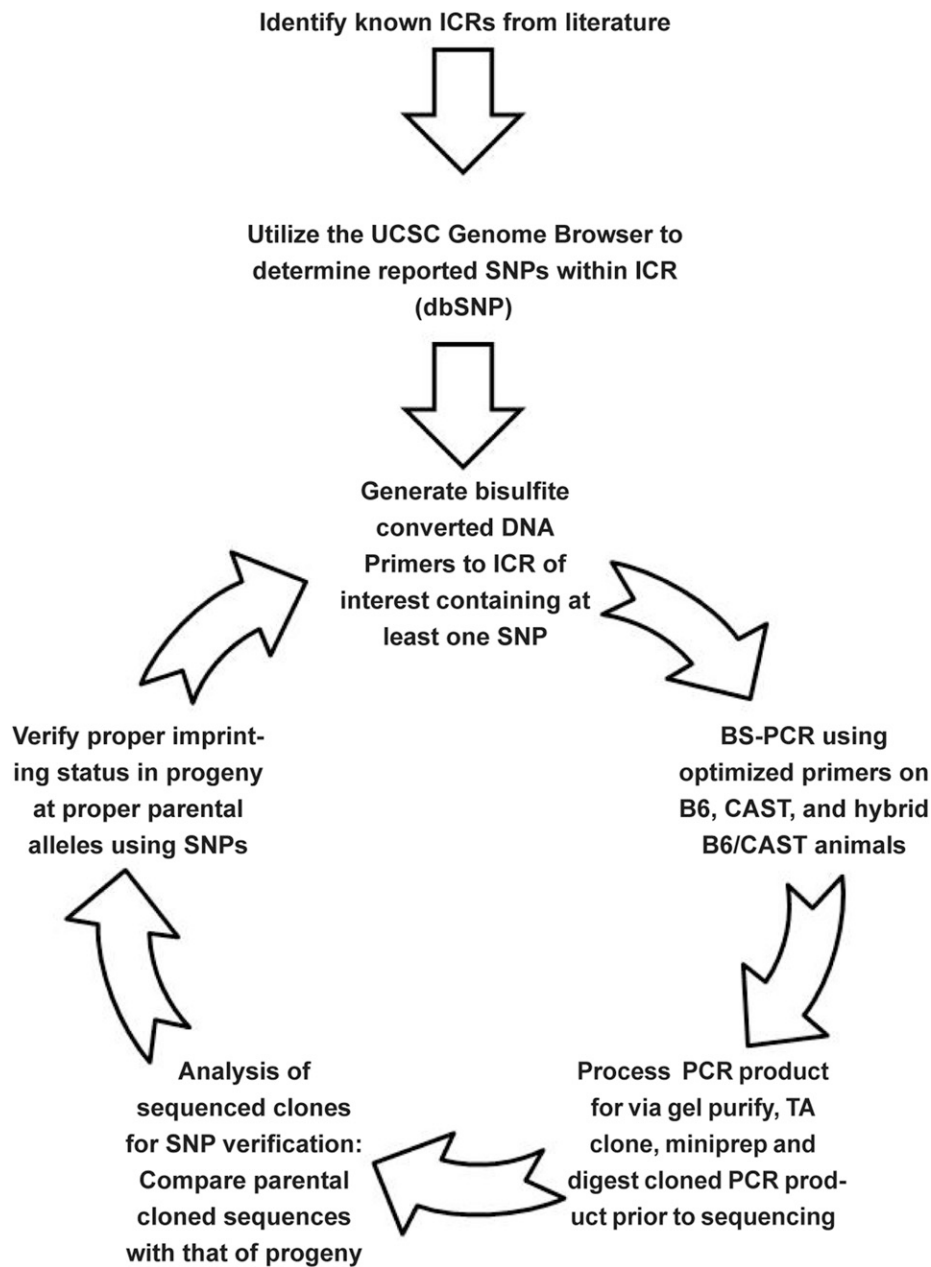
Identify known ICRs from literature

Utilize the UCSC Genome Browser to determine reported SNPs within ICR (dbSNP)

Generate bisulfite converted DNA Primers to ICR of interest containing at least one SNP

BS-PCR using optimized primers on B6, CAST, and hybrid B6/CAST animals

Process PCR product for via gel purify, TA clone, miniprep and digest cloned PCR product prior to sequencing

Analysis of sequenced clones for SNP verification: Compare parental cloned sequences with that of progeny

Verify proper imprinting status in progeny at proper parental alleles using SNPs